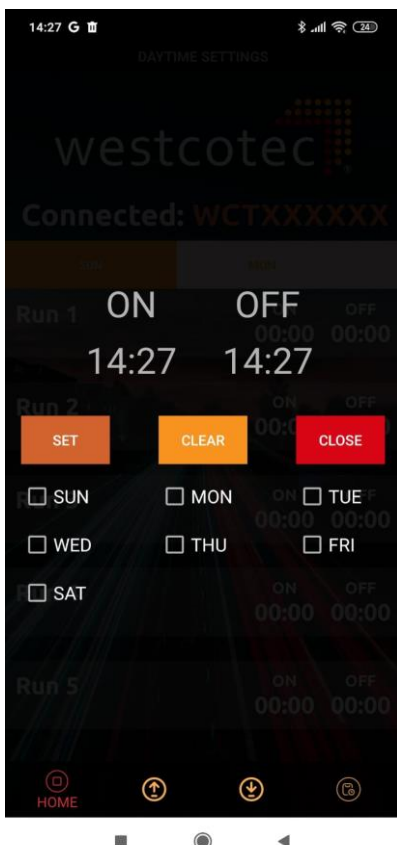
14:27 G

24

DAYTIME SETTINGS

westcotec

Connected: WCTXXXXXXX

Run 1

ON OFF

14:27 14:27

00:00 00:00

Run 2

ON OFF

00:00

SET

CLEAR

CLOSE

SUN

MON

TUE

WED

THU

FRI

SAT

ON OFF

00:00 00:00

Run 5

ON OFF

00:00 00:00

HOME